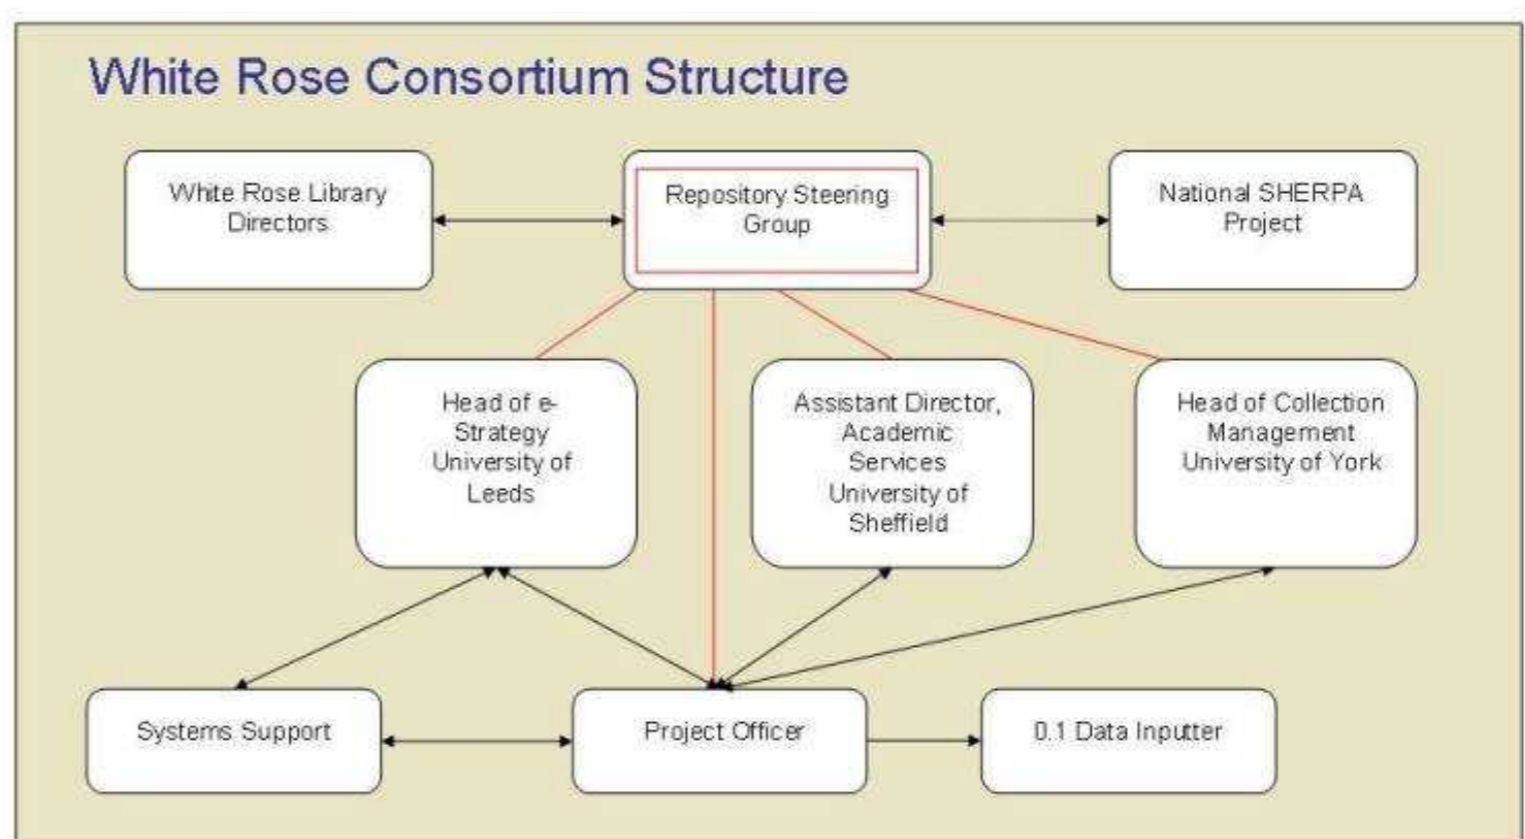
White Rose Consortium Structure

White Rose Library Directors

Repository Steering Group

National SHERPA Project

Head of e-Strategy University of Leeds

Assistant Director, Academic Services University of Sheffield

Head of Collection Management University of York

Systems Support

Project Officer

0.1 Data Inputter